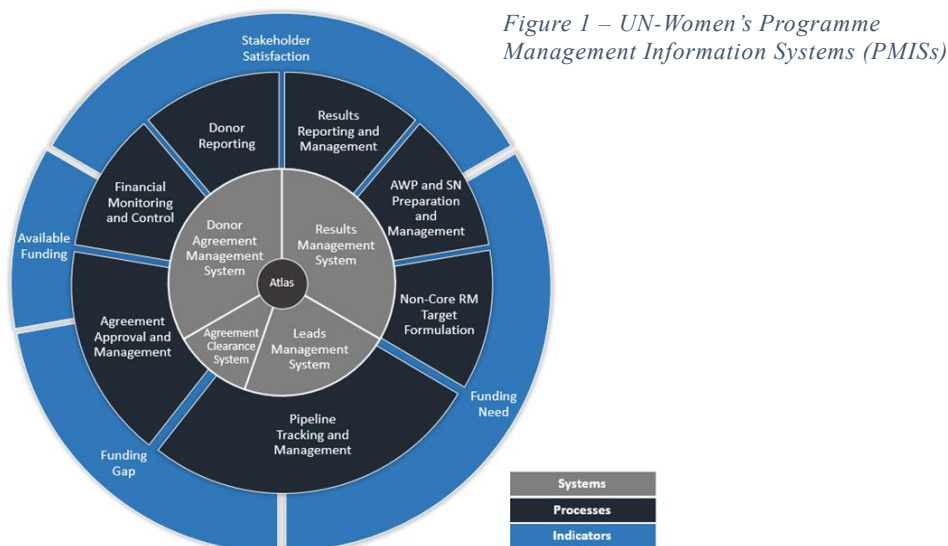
Figure 1 – UN-Women's Programme Management Information Systems (PMISs)

Stakeholder Satisfaction

Donor Reporting

Results Reporting and Management

AWP and SN Preparation and Management

Non-Core RM Target Formulation

Financial Monitoring and Control

Available Funding

Donor Agreement Management System

Results Management System

Atlas

Agreement Clearance System

Leads Management System

Agreement Approval and Management

Pipeline Tracking and Management

Funding Need

Funding Gap

Systems

Processes

Indicators